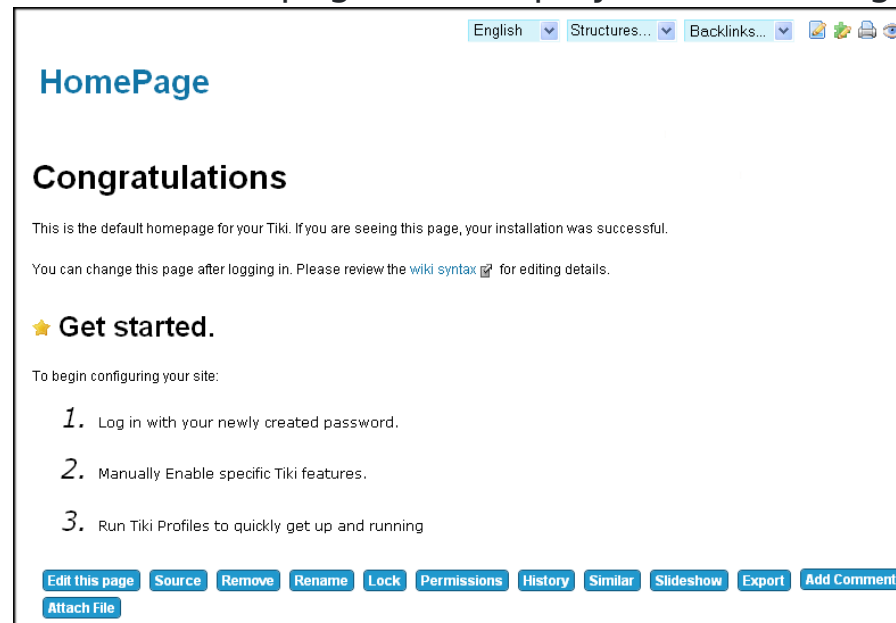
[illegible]

English Structures... Backlinks...

HomePage

Congratulations

This is the default homepage for your Tiki. If you are seeing this page, your installation was successful.

You can change this page after logging in. Please review the wiki syntax for editing details.

Get started.

To begin configuring your site:

1. Log in with your newly created password.

2. Manually Enable specific Tiki features.

3. Run Tiki Profiles to quickly get up and running

Edit this page Source Remove Rename Lock Permissions History Similar Slideshow Export Add Comment Attach File